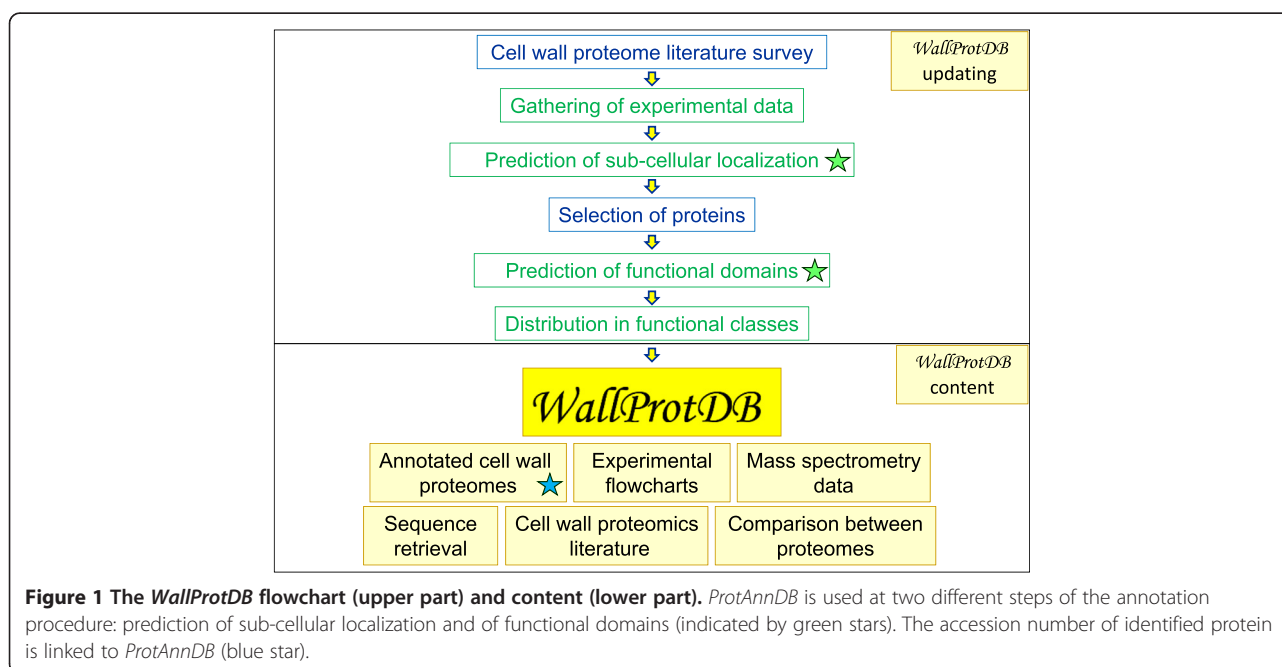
Cell wall proteome literature survey

WallProtDB updating

Gathering of experimental data

Prediction of sub-cellular localization

Selection of proteins

Prediction of functional domains

Distribution in functional classes

WallProtDB content

WallProtDB

Annotated cell wall proteomes

Experimental flowcharts

Mass spectrometry data

Sequence retrieval

Cell wall proteomics literature

Comparison between proteomes

**Figure 1 The *WallProtDB* flowchart (upper part) and content (lower part).** *ProtAnnDB* is used at two different steps of the annotation procedure: prediction of sub-cellular localization and of functional domains (indicated by green stars). The accession number of identified protein is linked to *ProtAnnDB* (blue star).